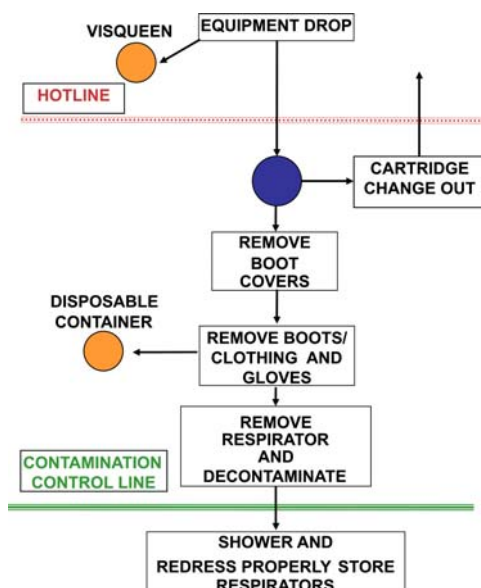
VISQUEEN

EQUIPMENT DROP

HOTLINE

CARTRIDGE CHANGE OUT

REMOVE BOOT COVERS

DISPOSABLE CONTAINER

REMOVE BOOTS/ CLOTHING AND GLOVES

REMOVE RESPIRATOR AND DECONTAMINATE

CONTAMINATION CONTROL LINE

SHOWER AND REDRESS PROPERLY STORE RESPIRATORS